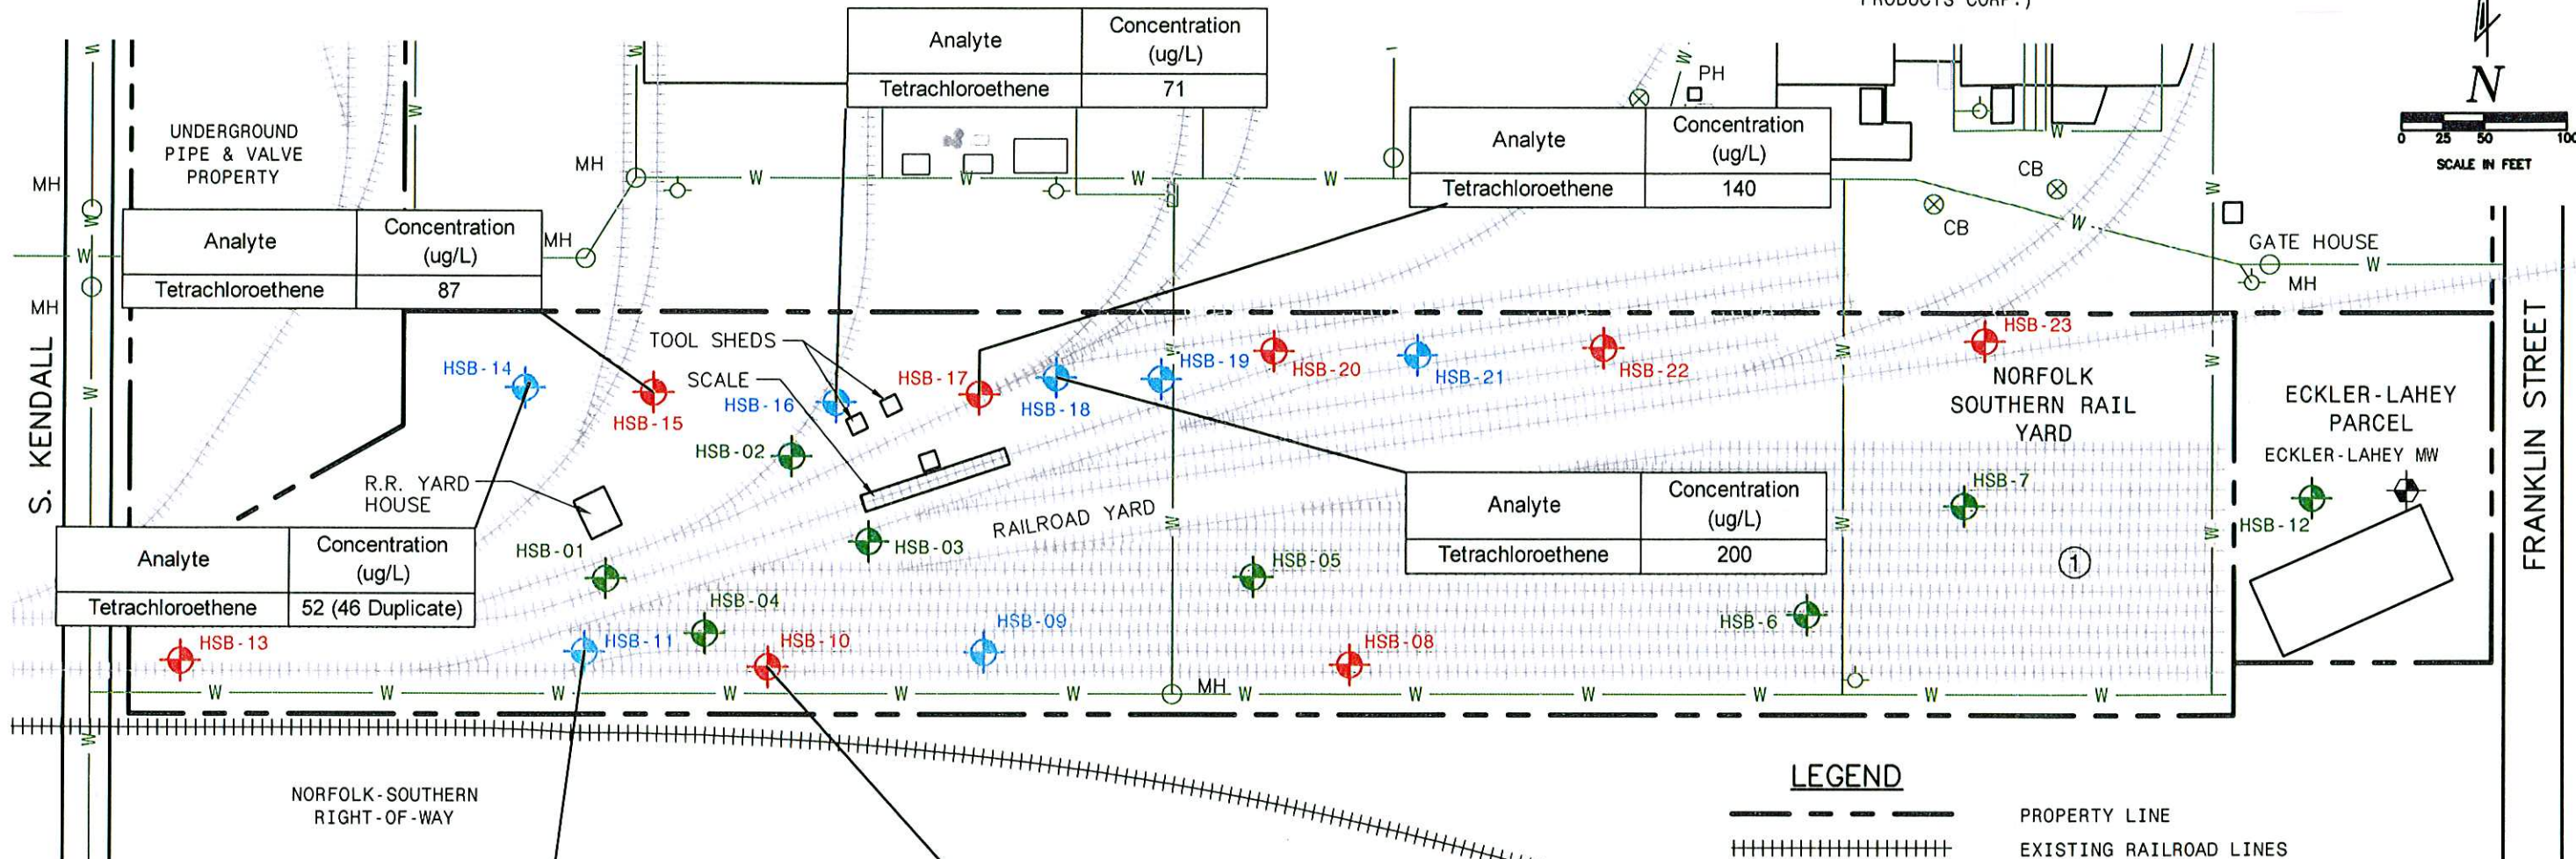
PRODUCTS CORP.)

| Analyte | Concentration (ug/L) |
|---|---|
| Tetrachloroethene | 71 |

N

0 25 50 100
SCALE IN FEET

PH

| Analyte | Concentration (ug/L) |
|---|---|
| Tetrachloroethene | 140 |

UNDERGROUND PIPE & VALVE PROPERTY

MH

MH

MH

| Analyte | Concentration (ug/L) |
|---|---|
| Tetrachloroethene | 87 |

MH

CB

CB

GATE HOUSE

MH

W

TOOL SHEDS

SCALE

HSB-14

HSB-15

HSB-16

HSB-17

HSB-18

HSB-19

HSB-20

HSB-21

HSB-22

HSB-23

NORFOLK SOUTHERN RAIL YARD

ECKLER-LAHEY PARCEL

ECKLER-LAHEY MW

FRANKLIN STREET

S. KENDALL

HSB-02

R.R. YARD HOUSE

| Analyte | Concentration (ug/L) |
|---|---|
| Tetrachloroethene | 52 (46 Duplicate) |

HSB-01

HSB-03

RAILROAD YARD

| Analyte | Concentration (ug/L) |
|---|---|
| Tetrachloroethene | 200 |

HSB-7

HSB-12

HSB-05

1

HSB-04

HSB-13

HSB-11

HSB-10

HSB-09

HSB-08

HSB-6

MH

NORFOLK-SOUTHERN RIGHT-OF-WAY

LEGEND

PROPERTY LINE

EXISTING RAILROAD LINES